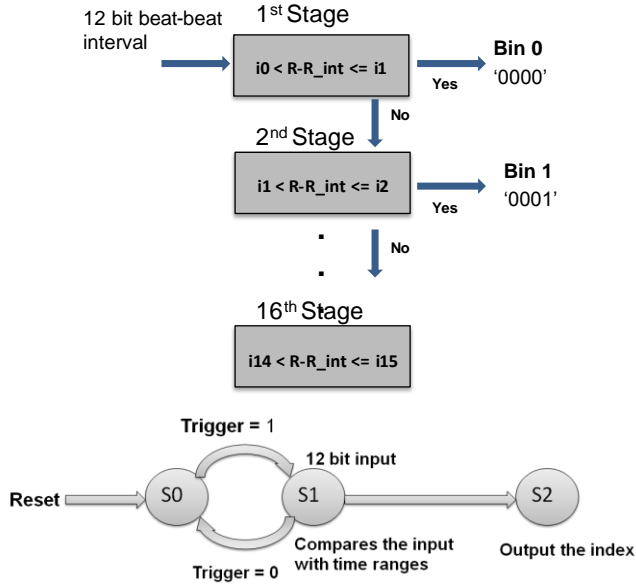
12 bit beat-beat interval

$1^{st}$ Stage

i0 < R-R_int <= i1

Yes

Bin 0
'0000'

No

$2^{nd}$ Stage

i1 < R-R_int <= i2

Yes

Bin 1
'0001'

No

$16^{th}$ Stage

i14 < R-R_int <= i15

Trigger = 1

12 bit input

Reset

S0

S1

S2

Compares the input with time ranges

Output the index

Trigger = 0